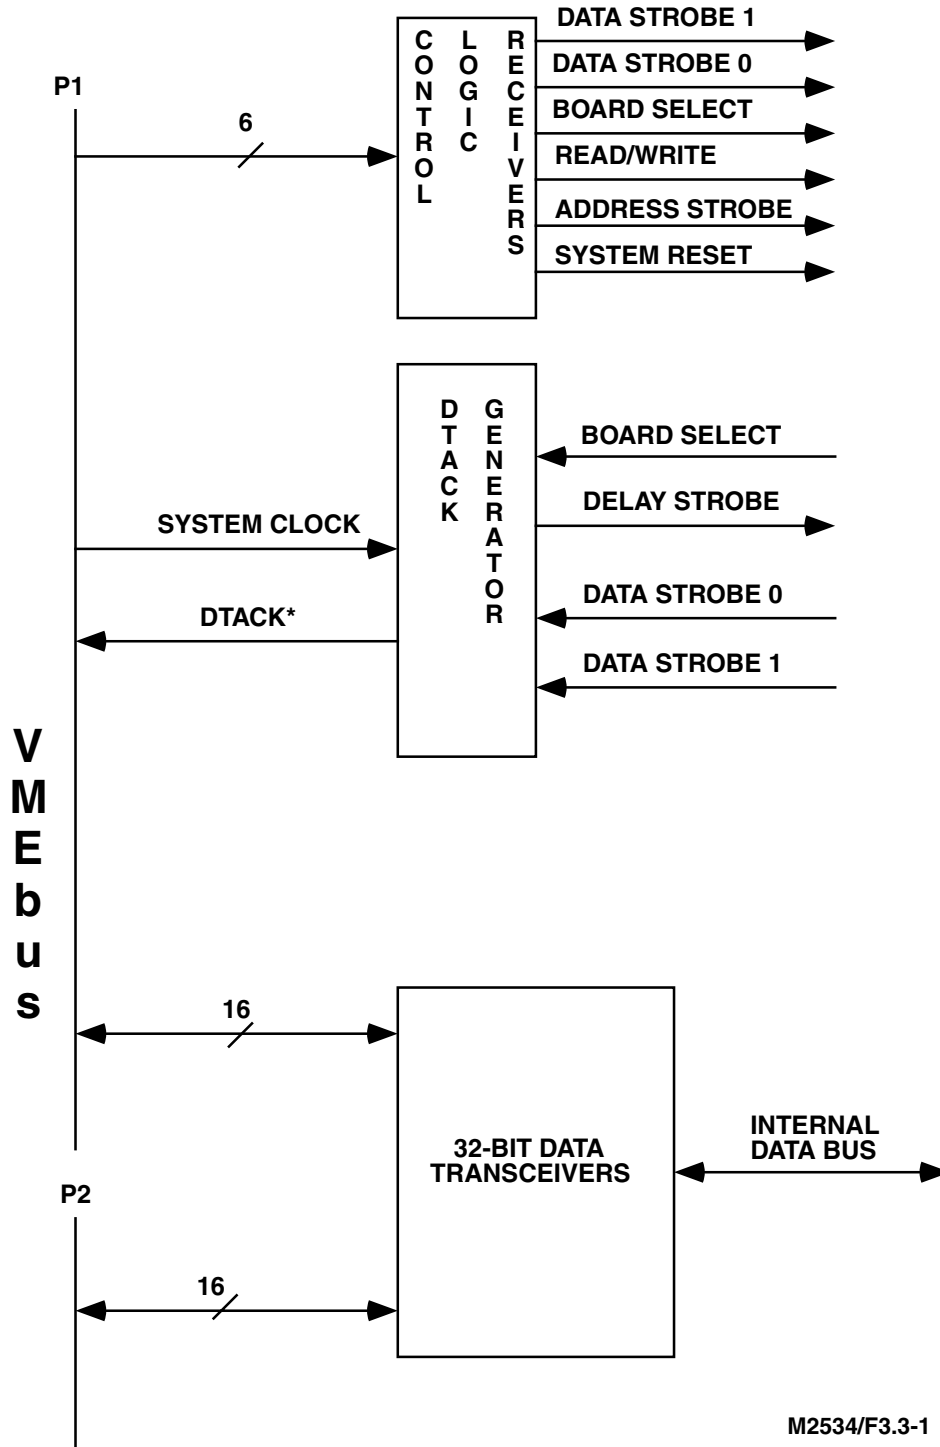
P1

6

CONTROL LOGIC RECEIVERS

DATA STROBE 1
DATA STROBE 0
BOARD SELECT
READ/WRITE
ADDRESS STROBE
SYSTEM RESET

DTACK GENERATOR

BOARD SELECT
DELAY STROBE
SYSTEM CLOCK
DATA STROBE 0
DTACK*
DATA STROBE 1

VMEbus

16

32-BIT DATA TRANSCEIVERS

INTERNAL DATA BUS

P2

16

M2534/F3.3-1